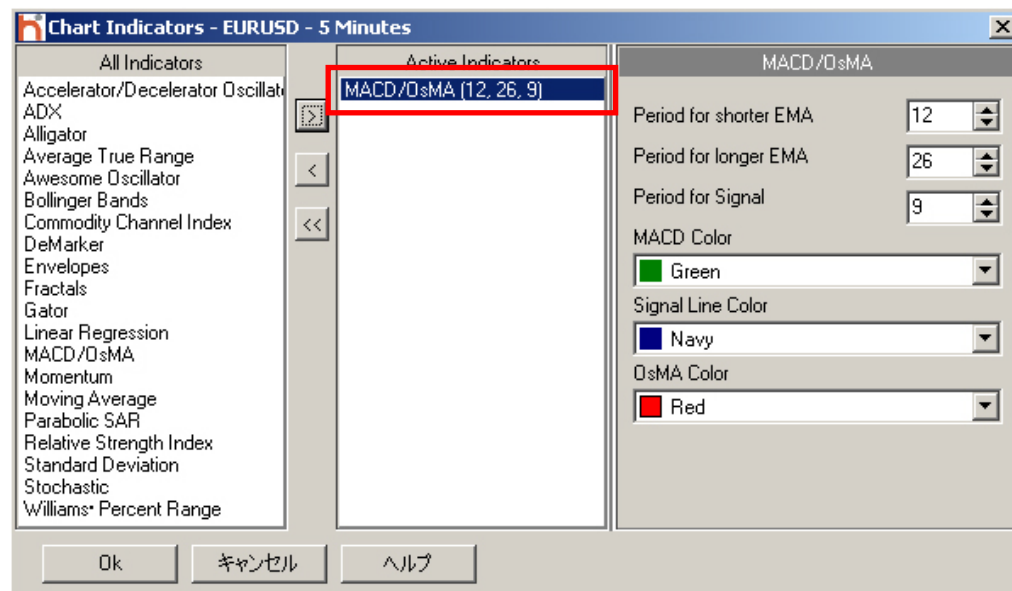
Chart Indicators - EURUSD - 5 Minutes

All Indicators
Accelerator/Decelerator Oscillat
ADX
Alligator
Average True Range
Awesome Oscillator
Bollinger Bands
Commodity Channel Index
DeMarker
Envelopes
Fractals
Gator
Linear Regression
MACD/OsMA
Momentum
Moving Average
Parabolic SAR
Relative Strength Index
Standard Deviation
Stochastic
Williams• Percent Range

>
<
<<

Active Indicators
MACD/OsMA (12, 26, 9)

MACD/OsMA
Period for shorter EMA 12
Period for longer EMA 26
Period for Signal 9
MACD Color
Green
Signal Line Color
Navy
OsMA Color
Red

Ok
キャンセル
ヘルプ